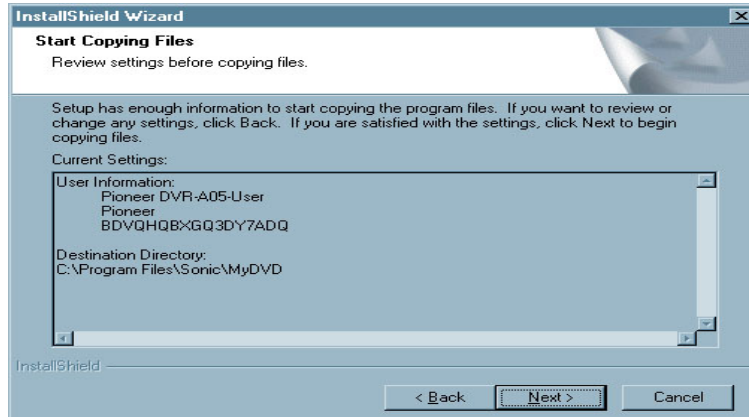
InstallShield Wizard

Start Copying Files

Review settings before copying files.

Setup has enough information to start copying the program files. If you want to review or change any settings, click Back. If you are satisfied with the settings, click Next to begin copying files.

Current Settings:

User Information:
Pioneer DVR-A05-User
Pioneer
BDVQHQBXGQ3DY7ADQ

Destination Directory:
C:\Program Files\Sonic\MyDVD

InstallShield

< Back

Next >

Cancel